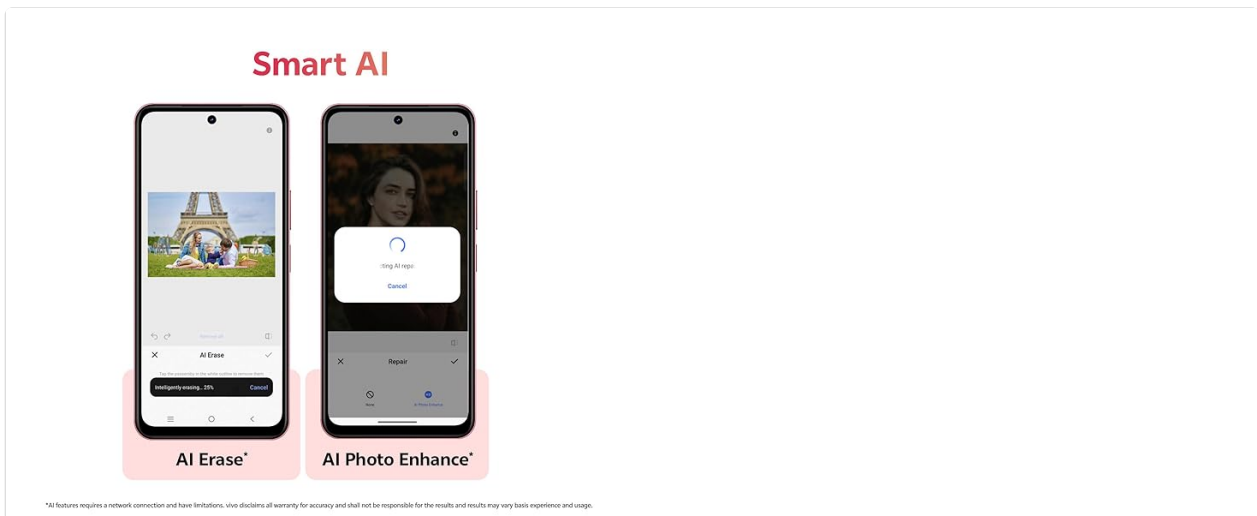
Smart AI

Remove all

AI Erase

Tap the passersby in the white outline to remove them

Intelligently erasing... 25%

Cancel

AI Erase*

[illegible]ting AI repo

Cancel

Repair

None

AI Photo Enhance

AI Photo Enhance*

*AI features requires a network connection and have limitations, vivo disclaims all warranty for accuracy and shall not be responsible for the results and results may vary basis experience and usage.